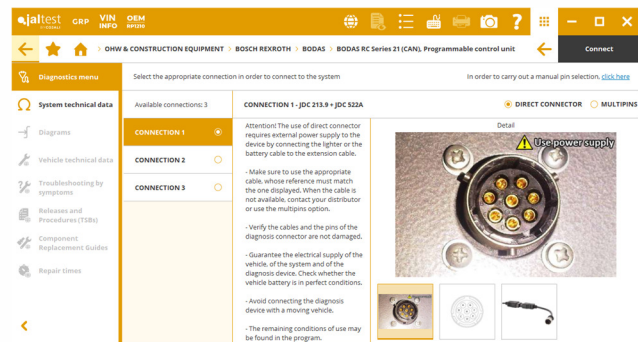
jaltest GRP VIN INFO OEM

OHW & CONSTRUCTION EQUIPMENT > BOSCH REXROTH > BODAS > BODAS RC Series 21 (CAN), Programmable control unit

Connect

Diagnostics menu

System technical data

Diagrams

Vehicle technical data

Troubleshooting by symptoms

Releases and Procedures (TSBs)

Component Replacement Guides

Repair times

Select the appropriate connection in order to connect to the system

In order to carry out a manual pin selection, click here

Available connections: 3

CONNECTION 1 - JDC 213.9 + JDC 522A

DIRECT CONNECTOR

MULTIPINS

CONNECTION 1

CONNECTION 2

CONNECTION 3

Attention! The use of direct connector requires external power supply to the device by connecting the lighter or the battery cable to the extension cable.

- Make sure to use the appropriate cable, whose reference must match the one displayed. When the cable is not available, contact your distributor or use the multipins option.

- Verify the cables and the pins of the diagnosis connector are not damaged.

- Guarantee the electrical supply of the vehicle, of the system and of the diagnosis device. Check whether the vehicle battery is in perfect conditions.

- Avoid connecting the diagnosis device with a moving vehicle.

- The remaining conditions of use may be found in the program.

Detail

Use power supply